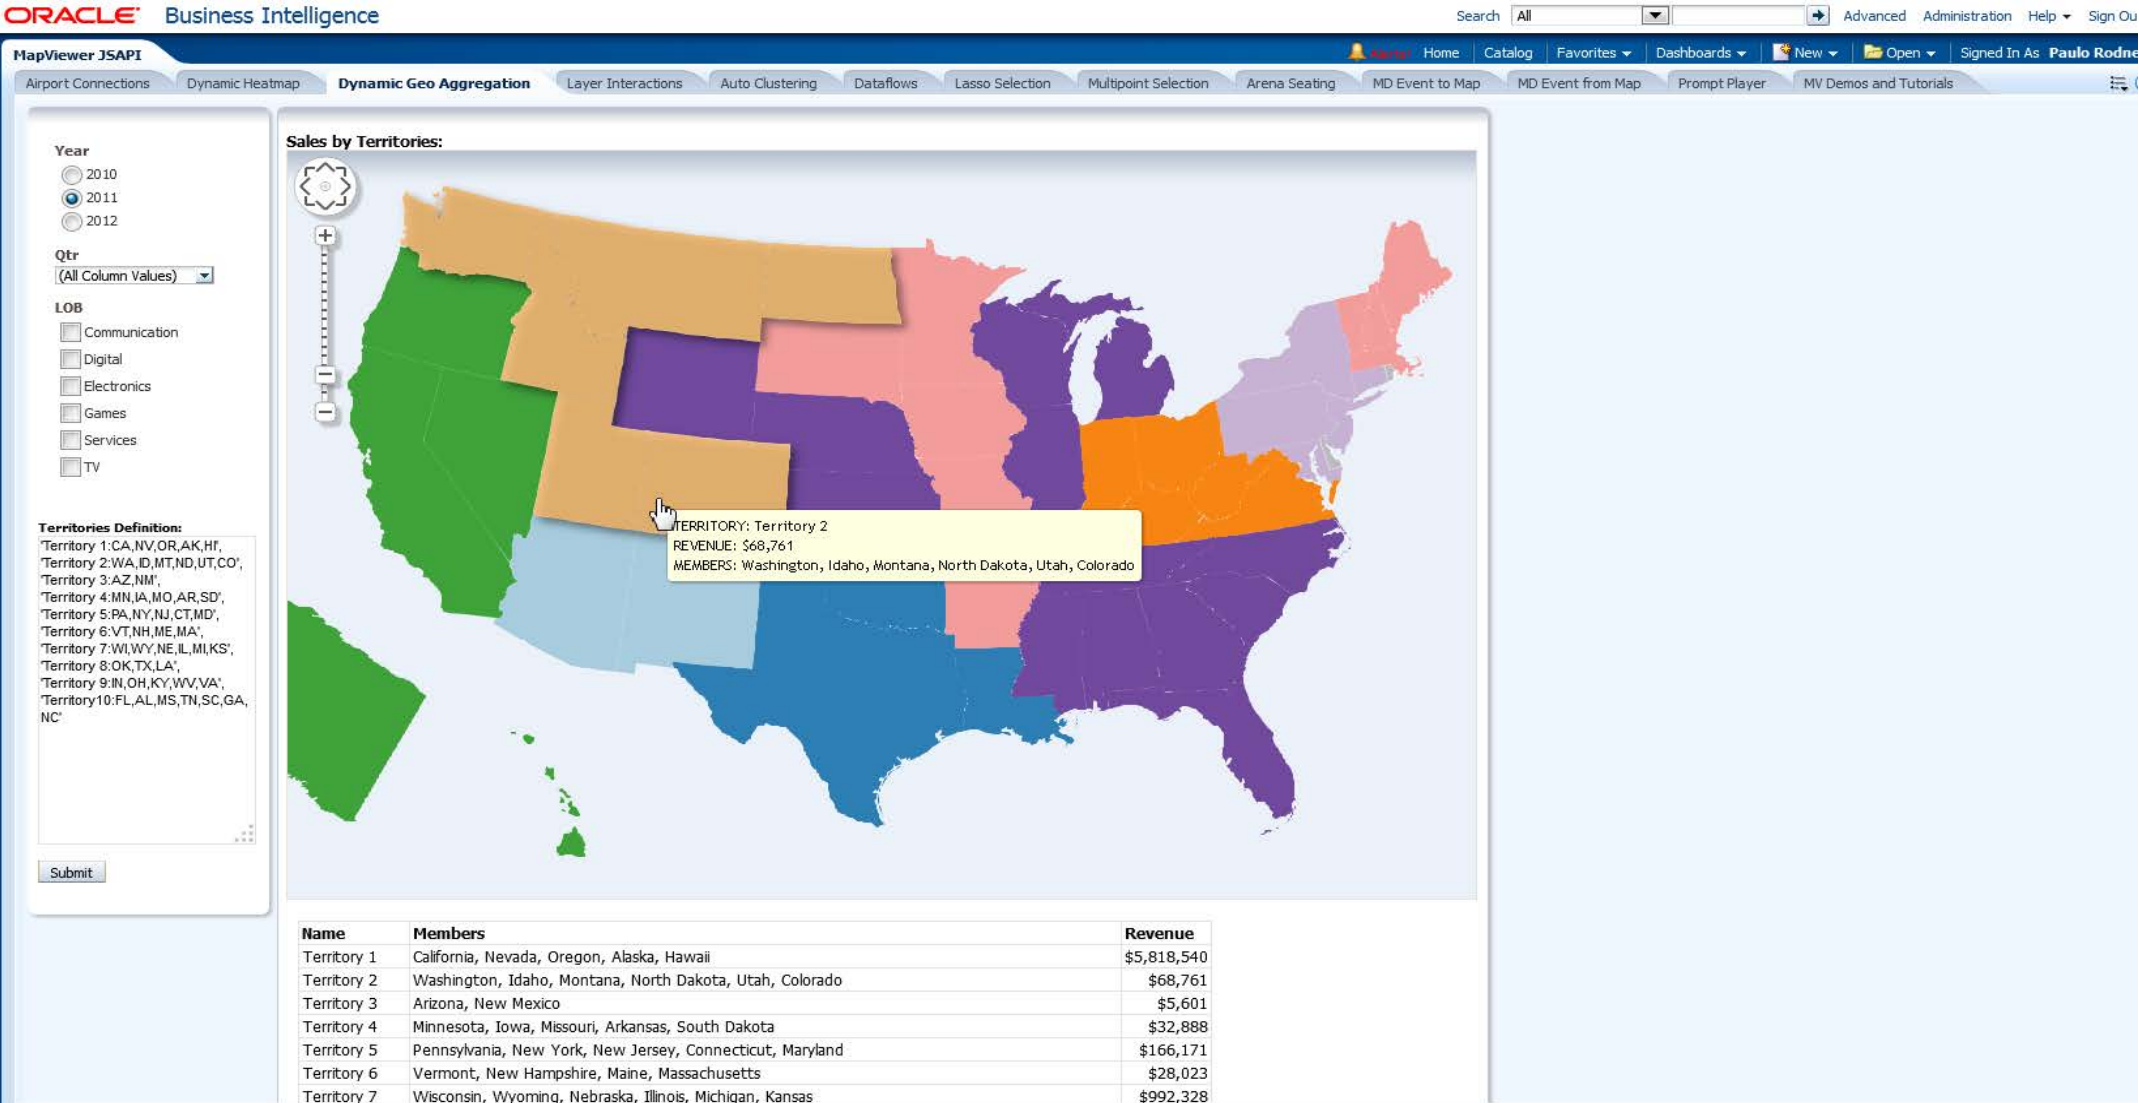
ORACLE Business Intelligence

Search All Advanced Administration Help Sign Ou

MapViewer JSAPI

Alerts! Home Catalog Favorites Dashboards New Open Signed In As Paulo Rodne

Airport Connections Dynamic Heatmap Dynamic Geo Aggregation Layer Interactions Auto Clustering Dataflows Lasso Selection Multipoint Selection Arena Seating MD Event to Map MD Event from Map Prompt Player MV Demos and Tutorials

Year
2010
2011
2012

Qtr
(All Column Values)

LOB
Communication
Digital
Electronics
Games
Services
TV

Territories Definition:
'Territory 1:CA,NV,OR,AK,HI',
'Territory 2:WA,ID,MT,ND,UT,CO',
'Territory 3:AZ,NM',
'Territory 4:MN,IA,MO,AR,SD',
'Territory 5:PA,NY,NJ,CT,MD',
'Territory 6:VT,NH,ME,MA',
'Territory 7:WI,WY,NE,IL,MI,KS',
'Territory 8:OK,TX,LA',
'Territory 9:IN,OH,KY,WV,VA',
'Territory10:FL,AL,MS,TN,SC,GA,NC'

Submit

Sales by Territories:

TERRITORY: Territory 2
REVENUE: $68,761
MEMBERS: Washington, Idaho, Montana, North Dakota, Utah, Colorado

| Name | Members | Revenue |
|---|---|---|
| Territory 1 | California, Nevada, Oregon, Alaska, Hawaii | $5,818,540 |
| Territory 2 | Washington, Idaho, Montana, North Dakota, Utah, Colorado | $68,761 |
| Territory 3 | Arizona, New Mexico | $5,601 |
| Territory 4 | Minnesota, Iowa, Missouri, Arkansas, South Dakota | $32,888 |
| Territory 5 | Pennsylvania, New York, New Jersey, Connecticut, Maryland | $166,171 |
| Territory 6 | Vermont, New Hampshire, Maine, Massachusetts | $28,023 |
| Territory 7 | Wisconsin, Wyoming, Nebraska, Illinois, Michigan, Kansas | $992,328 |